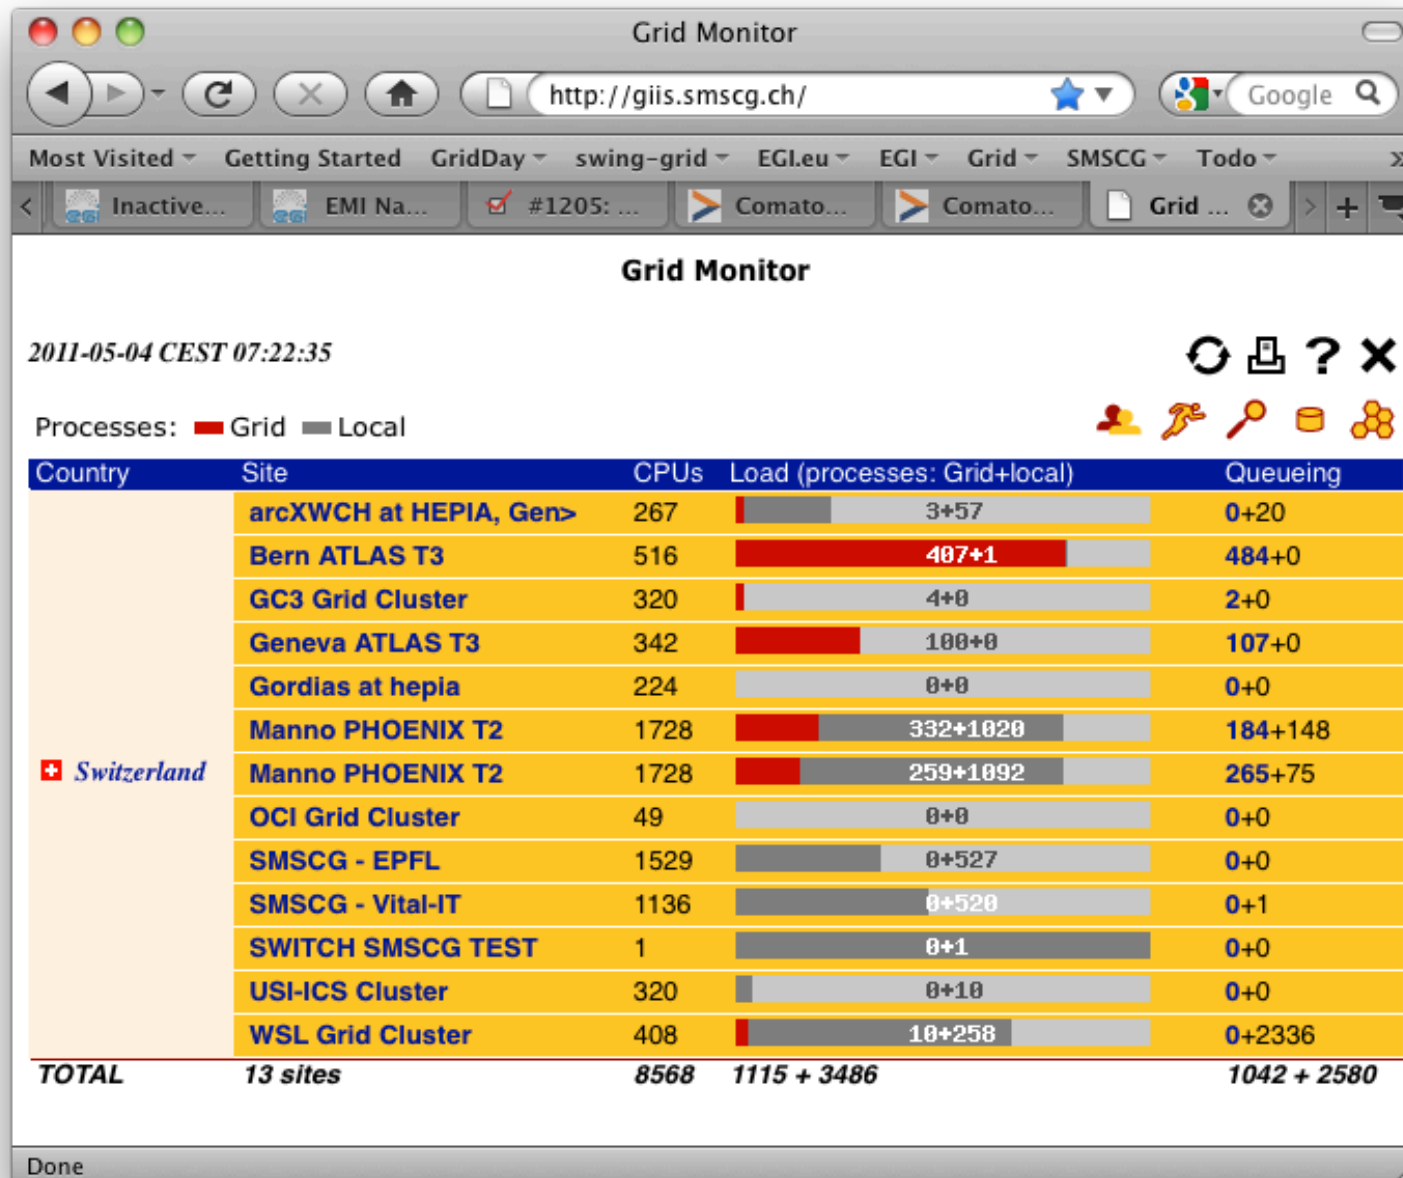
Grid Monitor

http://giis.smscg.ch/

Google

Most Visited Getting Started GridDay swing-grid EGI.eu EGI Grid SMSCG Todo

Inactive... EMI Na... #1205: ... Comato... Comato... Grid ...

Grid Monitor

2011-05-04 CEST 07:22:35

Processes: Grid Local

| Country | Site | CPUs | Load (processes: Grid+local) | Queueing |
|---|---|---|---|---|
| Switzerland | arcXWCH at HEPIA, Gen> | 267 | 3+57 | 0+20 |
| | Bern ATLAS T3 | 516 | 407+1 | 484+0 |
| | GC3 Grid Cluster | 320 | 4+0 | 2+0 |
| | Geneva ATLAS T3 | 342 | 100+0 | 107+0 |
| | Gordias at hepia | 224 | 0+0 | 0+0 |
| | Manno PHOENIX T2 | 1728 | 332+1020 | 184+148 |
| | Manno PHOENIX T2 | 1728 | 259+1092 | 265+75 |
| | OCI Grid Cluster | 49 | 0+0 | 0+0 |
| | SMSCG - EPFL | 1529 | 0+527 | 0+0 |
| | SMSCG - Vital-IT | 1136 | 0+520 | 0+1 |
| | SWITCH SMSCG TEST | 1 | 0+1 | 0+0 |
| | USI-ICS Cluster | 320 | 0+10 | 0+0 |
| | WSL Grid Cluster | 408 | 10+258 | 0+2336 |
| TOTAL | 13 sites | 8568 | 1115 + 3486 | 1042 + 2580 |

Done